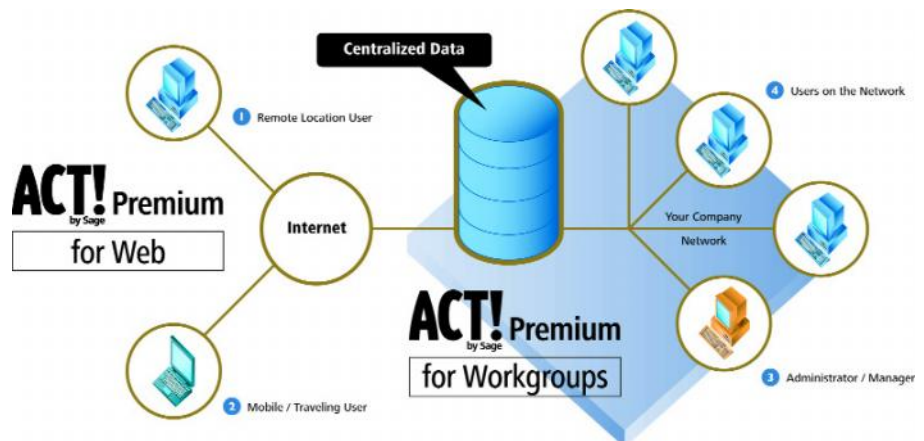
Centralized Data

1 Remote Location User

4 Users on the Network

ACT! by Sage Premium for Web

Internet

Your Company Network

ACT! by Sage Premium for Workgroups

3 Administrator / Manager

2 Mobile / Traveling User